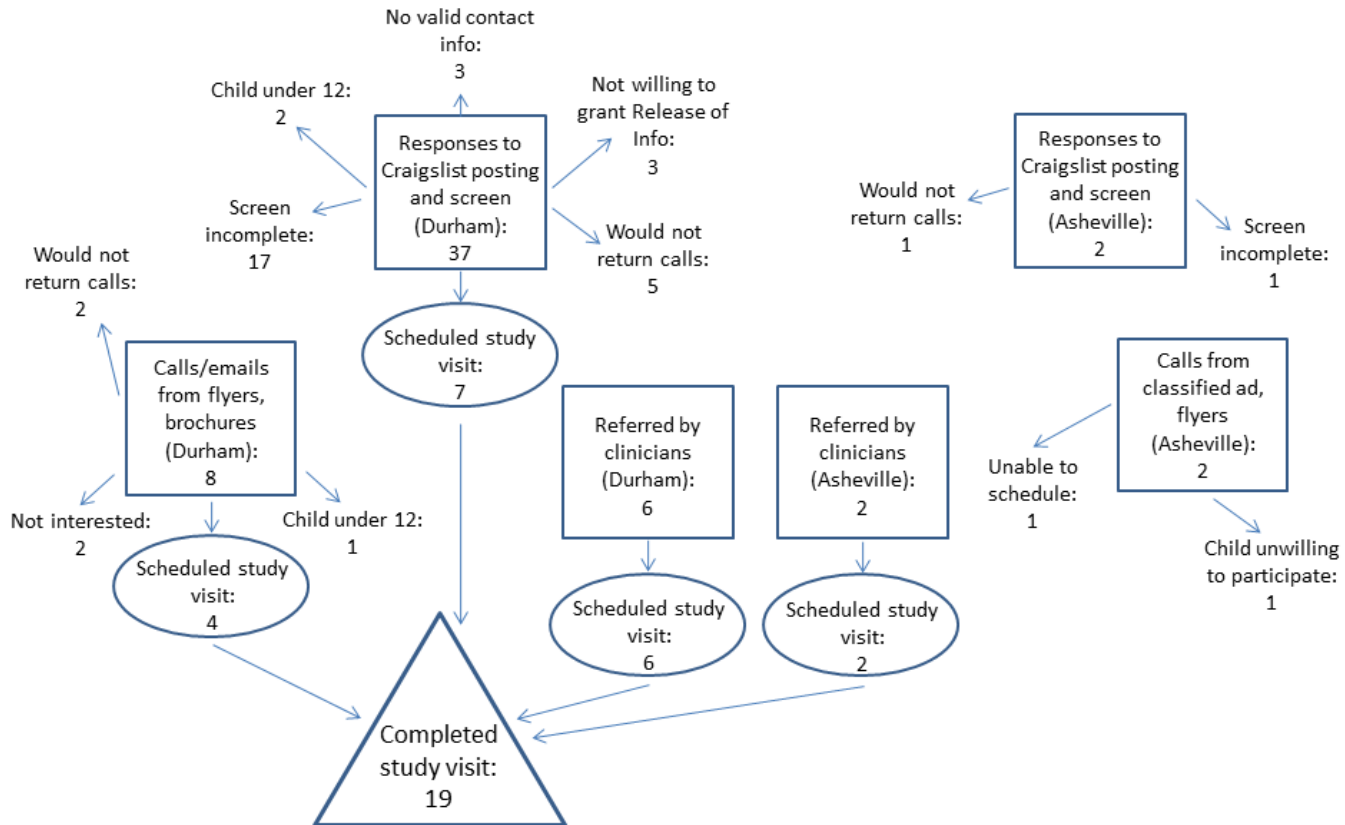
No valid contact info: 3

Child under 12: 2

Responses to Craigslist posting and screen (Durham): 37

Not willing to grant Release of Info: 3

Screen incomplete: 17

Would not return calls: 5

Responses to Craigslist posting and screen (Asheville): 2

Would not return calls: 1

Screen incomplete: 1

Would not return calls: 2

Calls/emails from flyers, brochures (Durham): 8

Scheduled study visit: 7

Not interested: 2

Child under 12: 1

Scheduled study visit: 4

Referred by clinicians (Durham): 6

Referred by clinicians (Asheville): 2

Calls from classified ad, flyers (Asheville): 2

Unable to schedule: 1

Child unwilling to participate: 1

Scheduled study visit: 6

Scheduled study visit: 2

Completed study visit: 19